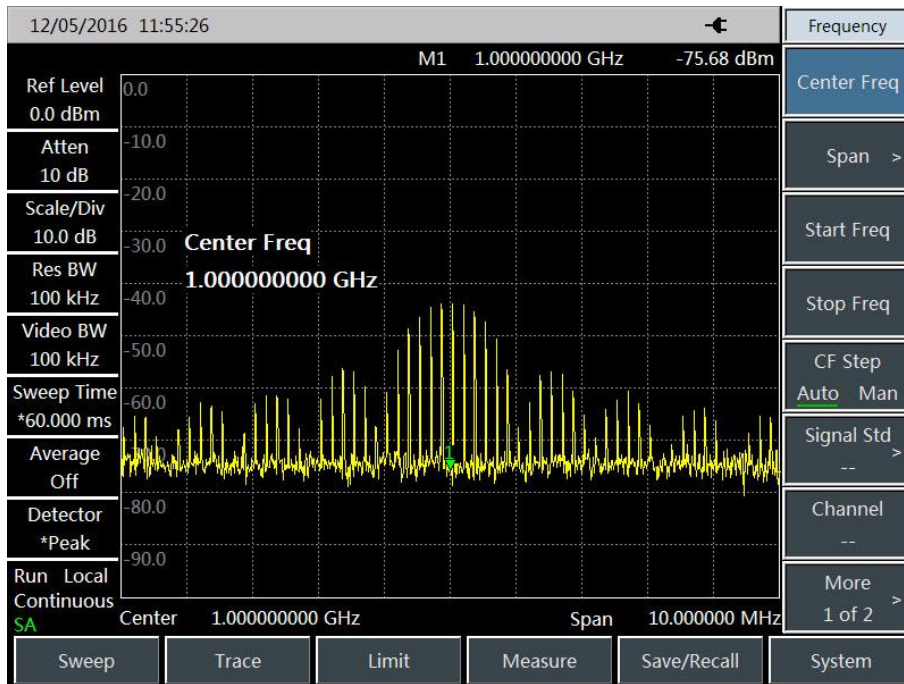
12/05/2016 11:55:26

Frequency

M1 1.000000000 GHz -75.68 dBm

Ref Level
0.0 dBm

Atten
10 dB

Scale/Div
10.0 dB

Res BW
100 kHz

Video BW
100 kHz

Sweep Time
*60.000 ms

Average
Off

Detector
*Peak

Run Local
Continuous
SA

0.0
-10.0
-20.0
-30.0
-40.0
-50.0
-60.0
-80.0
-90.0

Center Freq
1.000000000 GHz

Center 1.000000000 GHz Span 10.000000 MHz

Center Freq

Span >

Start Freq

Stop Freq

CF Step
Auto Man

Signal Std
--

Channel
--

More
1 of 2 >

Sweep | Trace | Limit | Measure | Save/Recall | System